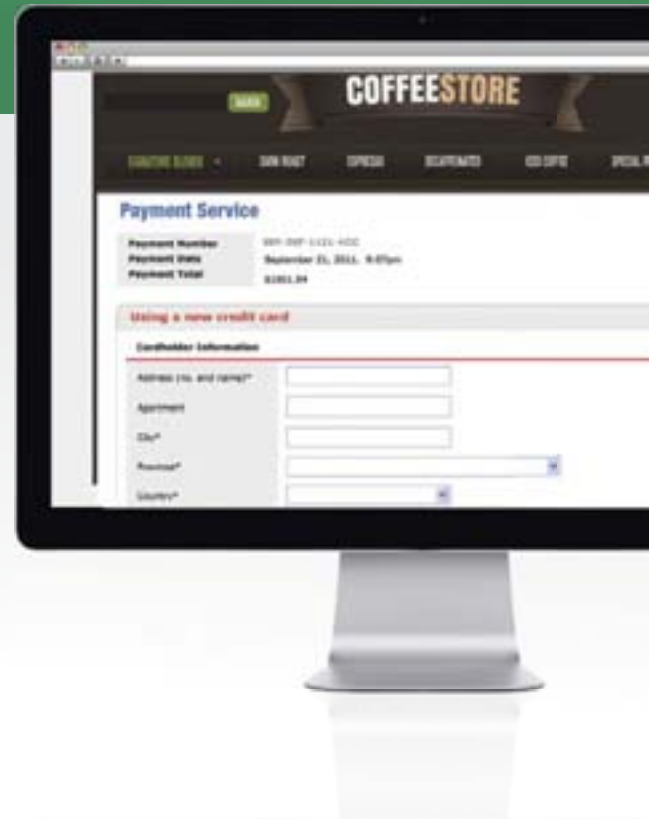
COFFEESTORE

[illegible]

SIGNATURE BLENDS · DARK ROAST ESPRESSO DECAFFEINATED ICED COFFEE SPECIAL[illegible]

Payment Service

Payment Number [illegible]
Payment Date September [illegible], 2011, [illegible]
Payment Total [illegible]

Using a new credit card

Cardholder Information

Address (no. and name)*

Apartment

City*

Province*

Country*